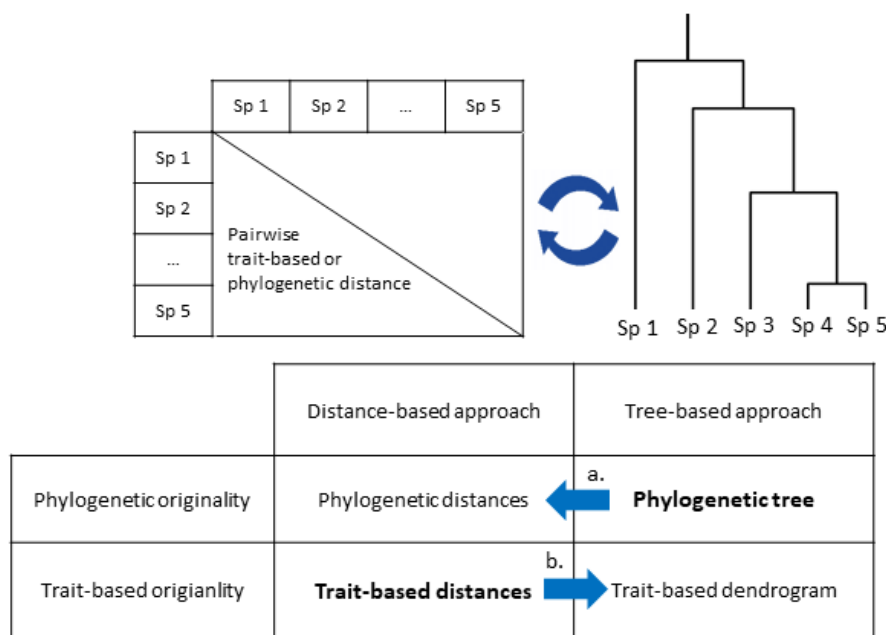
| | Sp 1 | Sp 2 | ... | Sp 5 |
|---|---|---|---|---|
| Sp 1 | | | | |
| Sp 2 | | | | |
| ... | | | | |
| Sp 5 | | | | |

Pairwise trait-based or phylogenetic distance

Sp 1 Sp 2 Sp 3 Sp 4 Sp 5

| | Distance-based approach | Tree-based approach |
|---|---|---|
| Phylogenetic originality | Phylogenetic distances | a. **Phylogenetic tree** |
| Trait-based origianlity | **Trait-based distances** | b. Trait-based dendrogram |